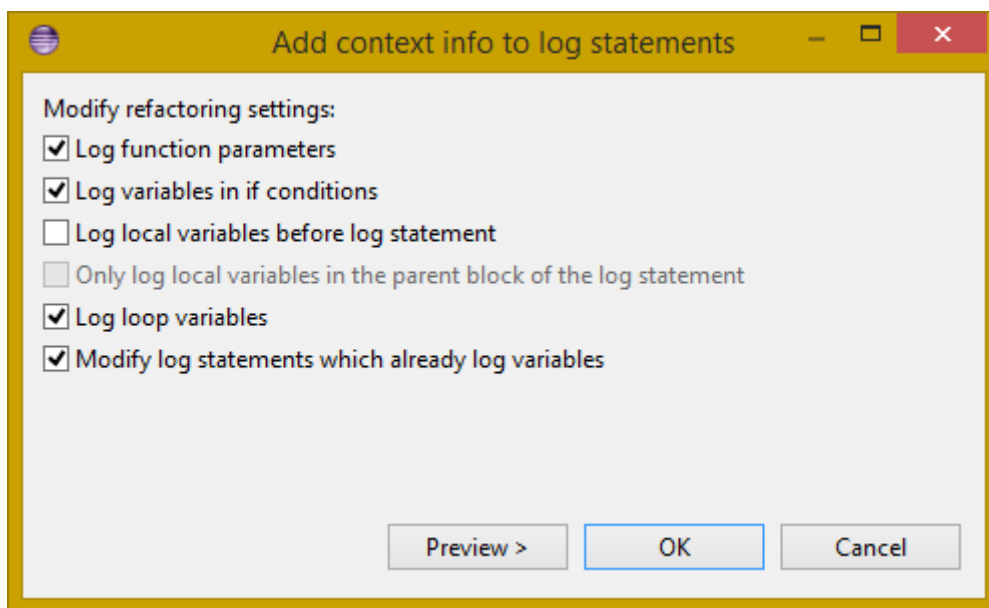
Add context info to log statements

Modify refactoring settings:
Log function parameters
Log variables in if conditions
Log local variables before log statement
Only log local variables in the parent block of the log statement
Log loop variables
Modify log statements which already log variables

Preview >
OK
Cancel